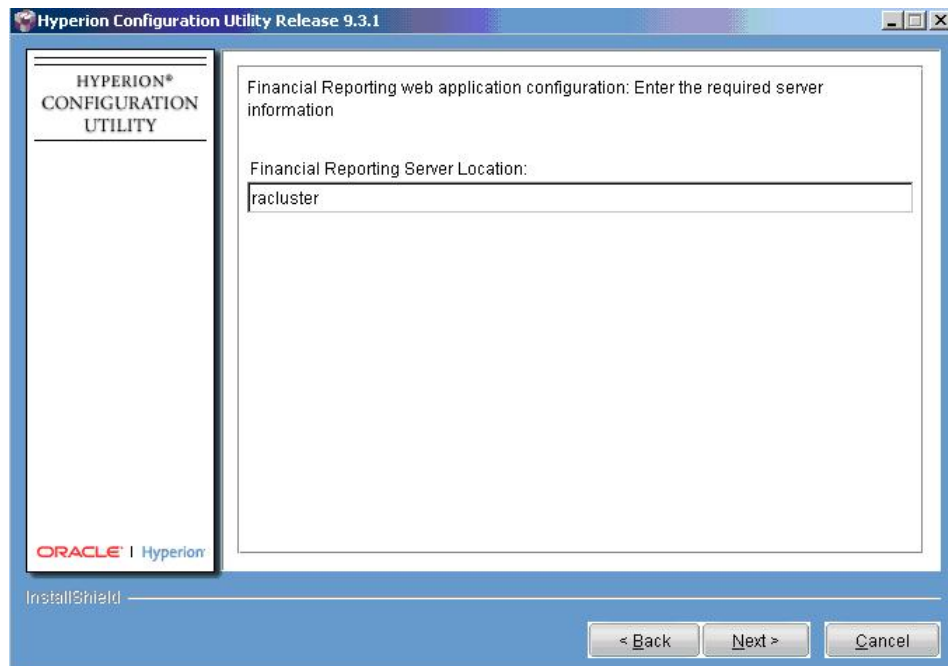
Hyperion Configuration Utility Release 9.3.1

HYPERION®
CONFIGURATION
UTILITY

Financial Reporting web application configuration: Enter the required server information

Financial Reporting Server Location:

racluster

ORACLE® | Hyperion

InstallShield

< Back

Next >

Cancel